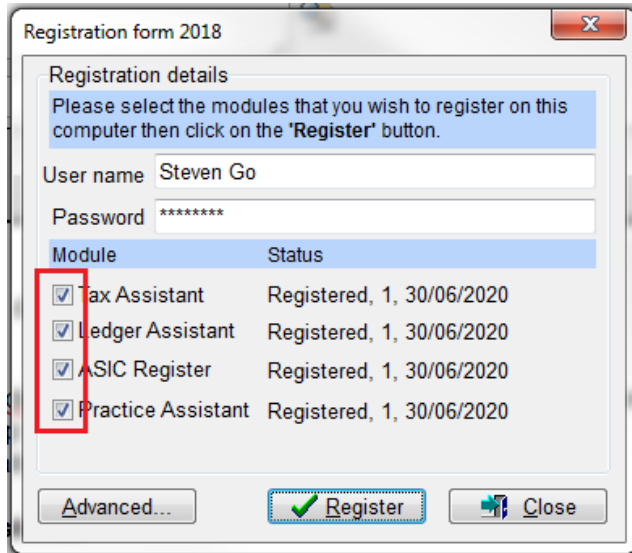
Registration form 2018

Registration details

Please select the modules that you wish to register on this computer then click on the 'Register' button.

User name Steven Go

Password ********

| Module | Status |
|---|---|
| Tax Assistant | Registered, 1, 30/06/2020 |
| Ledger Assistant | Registered, 1, 30/06/2020 |
| ASIC Register | Registered, 1, 30/06/2020 |
| Practice Assistant | Registered, 1, 30/06/2020 |

Advanced... Register Close